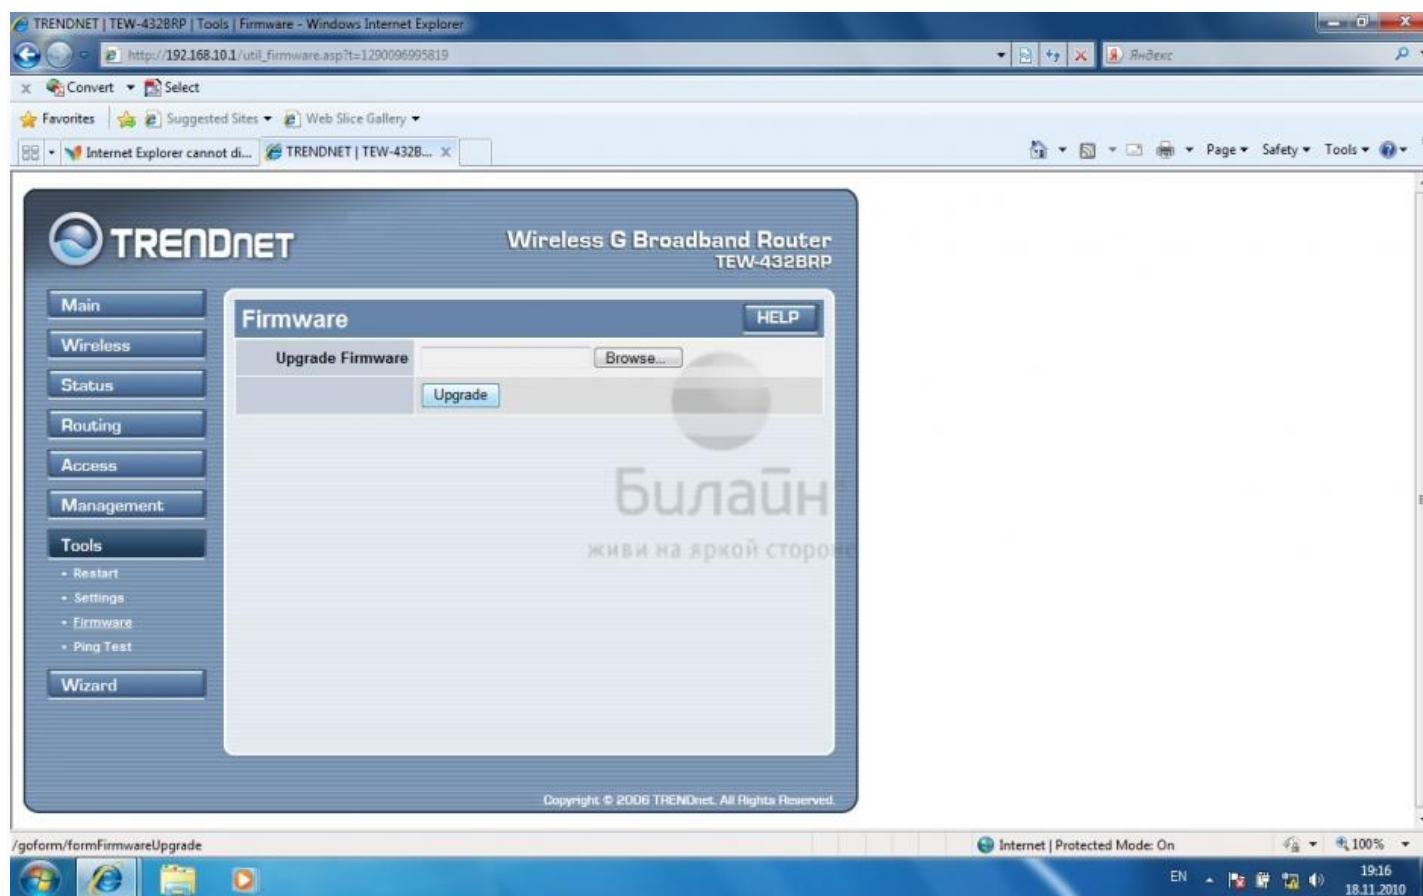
TRENDNET | TEW-432BRP | Tools | Firmware - Windows Internet Explorer

http://192.168.10.1/util_firmware.asp?t=1290096995819

Яндекс

Convert Select

Favorites Suggested Sites Web Slice Gallery

Internet Explorer cannot di... TRENDNET | TEW-432B...

Page Safety Tools

TRENDNET

Wireless G Broadband Router
TEW-432BRP

Main
Wireless
Status
Routing
Access
Management
Tools
• Restart
• Settings
• Firmware
• Ping Test
Wizard

Firmware

HELP

| Upgrade Firmware | Browse... |
|---|---|
| | Upgrade |

Билайн
живи на яркой сторо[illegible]

Copyright © 2006 TRENDnet. All Rights Reserved.

/goform/formFirmwareUpgrade

Internet | Protected Mode: On

100%

EN

19:16
18.11.2010